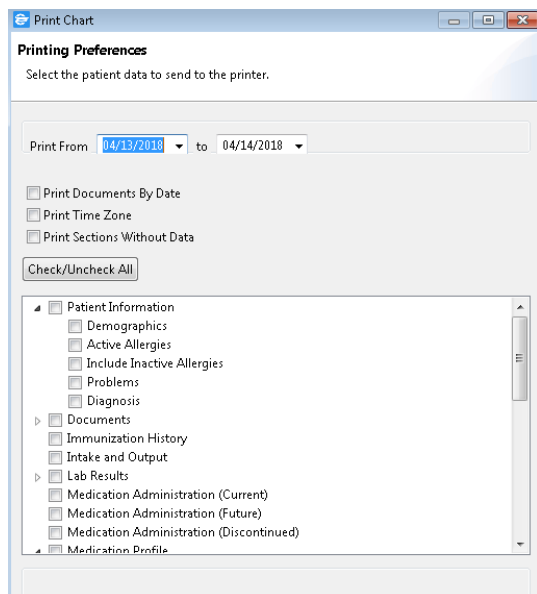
Print Chart

Printing Preferences

Select the patient data to send to the printer.

Print From 04/13/2018 to 04/14/2018

Print Documents By Date
Print Time Zone
Print Sections Without Data

Check/Uncheck All

Patient Information
Demographics
Active Allergies
Include Inactive Allergies
Problems
Diagnosis
Documents
Immunization History
Intake and Output
Lab Results
Medication Administration (Current)
Medication Administration (Future)
Medication Administration (Discontinued)
Medication Profile